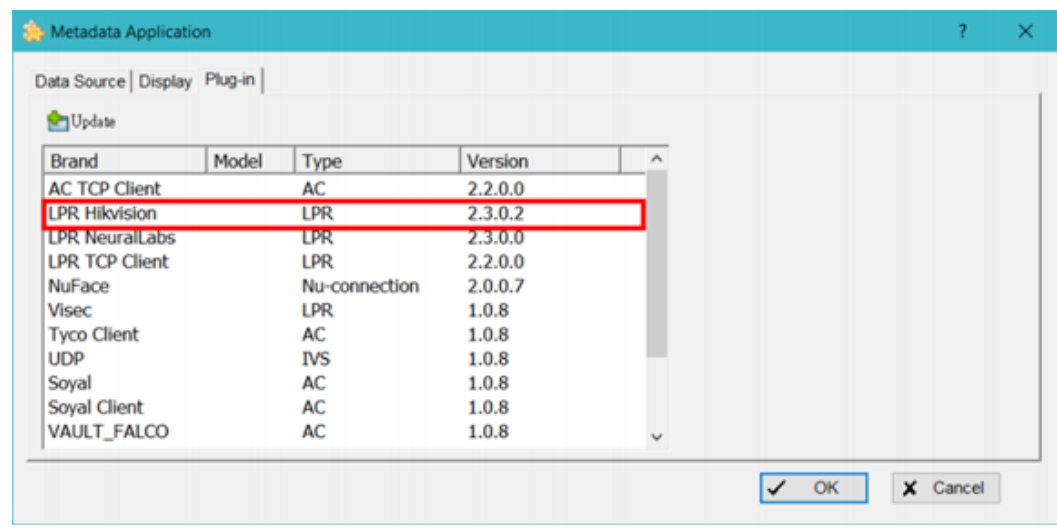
Metadata Application ? ✕

Data Source | Display | Plug-in

Update

| Brand | Model | Type | Version |
|---|---|---|---|
| AC TCP Client | | AC | 2.2.0.0 |
| LPR Hikvision | | LPR | 2.3.0.2 |
| LPR NeuralLabs | | LPR | 2.3.0.0 |
| LPR TCP Client | | LPR | 2.2.0.0 |
| NuFace | | Nu-connection | 2.0.0.7 |
| Visec | | LPR | 1.0.8 |
| Tyco Client | | AC | 1.0.8 |
| UDP | | IVS | 1.0.8 |
| Soyal | | AC | 1.0.8 |
| Soyal Client | | AC | 1.0.8 |
| VAULT_FALCO | | AC | 1.0.8 |

OK Cancel